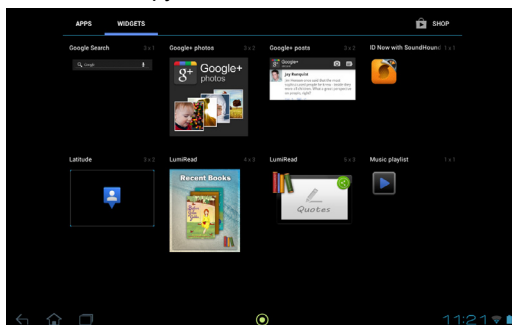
APPS WIDGETS

SHOP

Google Search 3 x 1

Google

Google+ photos 2 x 2

Google+ photos

Google+ posts 2 x 2

Google+

Joy Ronquillo

ID Now with SoundHound 1 x 1

Latitude 2 x 2

LumiRead 3 x 3

Recent Books

LumiRead 3 x 3

Quotes

Music playlist 1 x 1

11:21